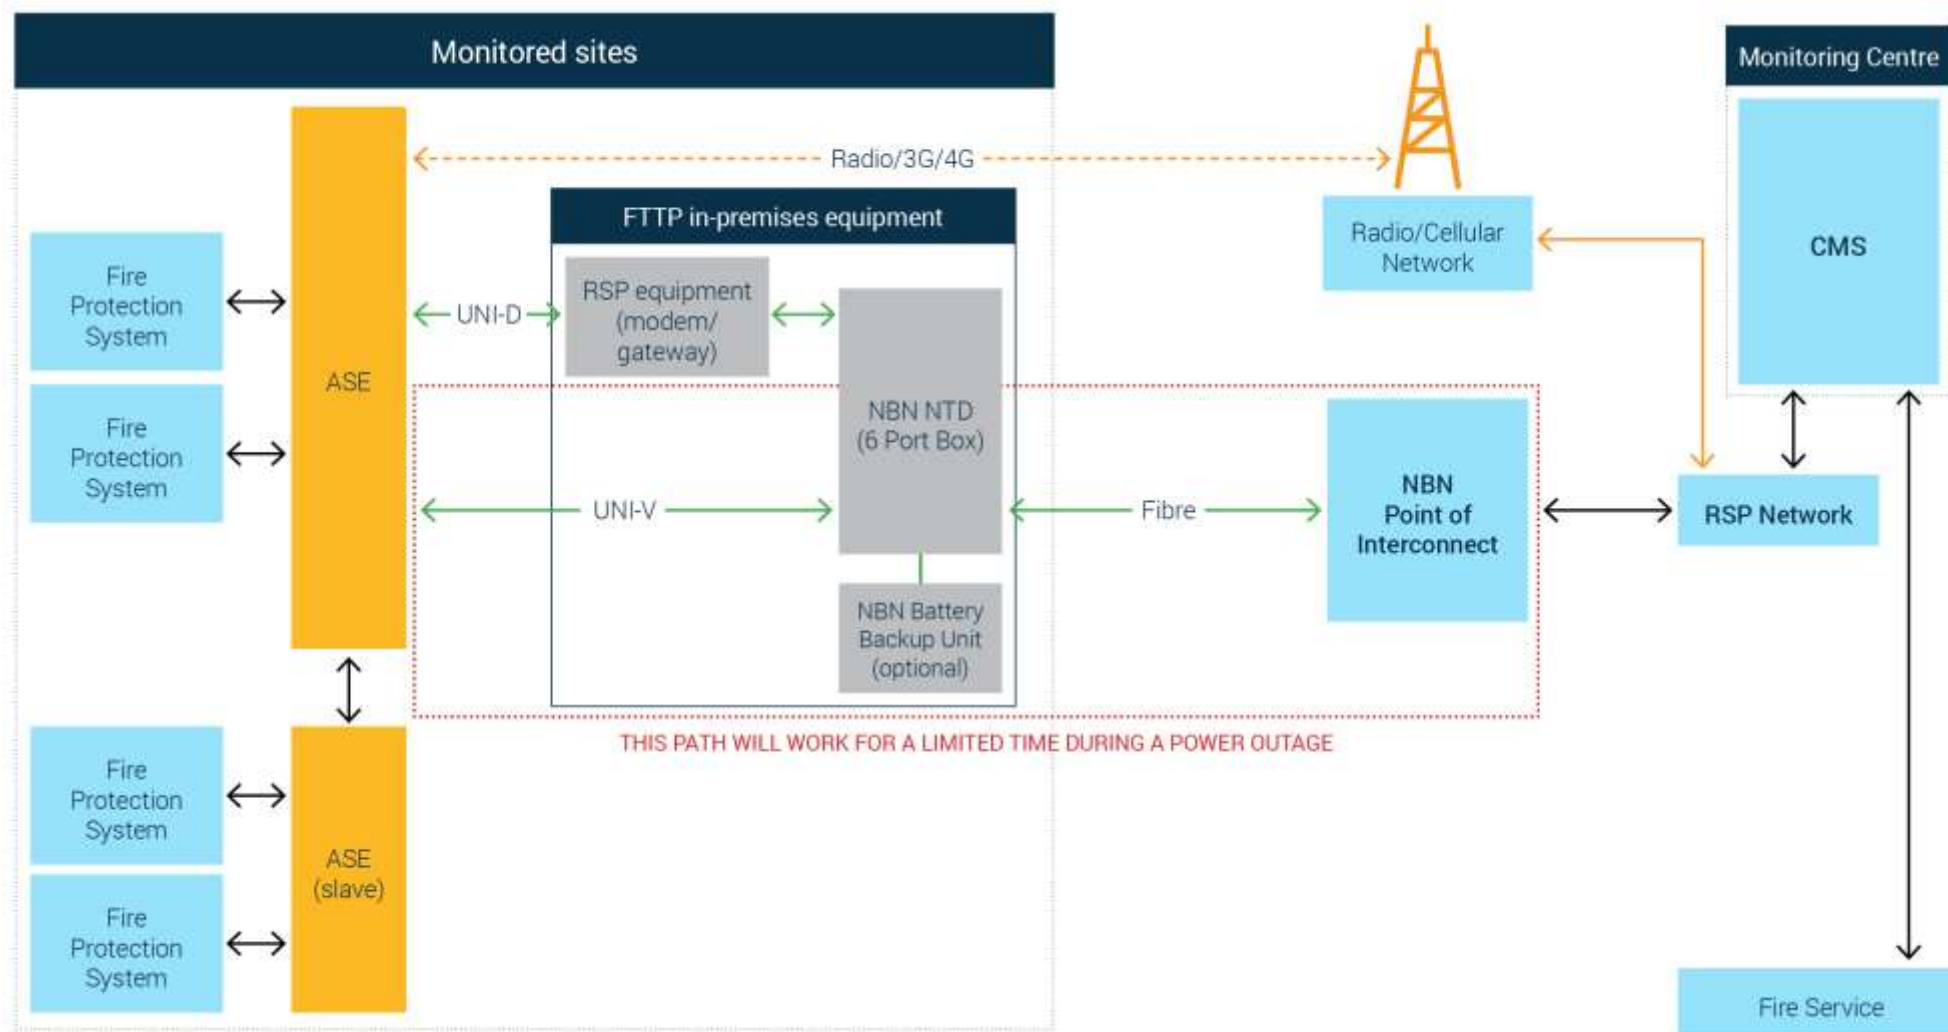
Monitored sites

Monitoring Centre

Radio/3G/4G

FTTP in-premises equipment

Radio/Cellular Network

CMS

Fire Protection System

Fire Protection System

ASE

UNI-D

RSP equipment (modem/ gateway)

NBN NTD (6 Port Box)

UNI-V

Fibre

NBN Point of Interconnect

RSP Network

NBN Battery Backup Unit (optional)

THIS PATH WILL WORK FOR A LIMITED TIME DURING A POWER OUTAGE

Fire Protection System

ASE (slave)

Fire Protection System

Fire Service